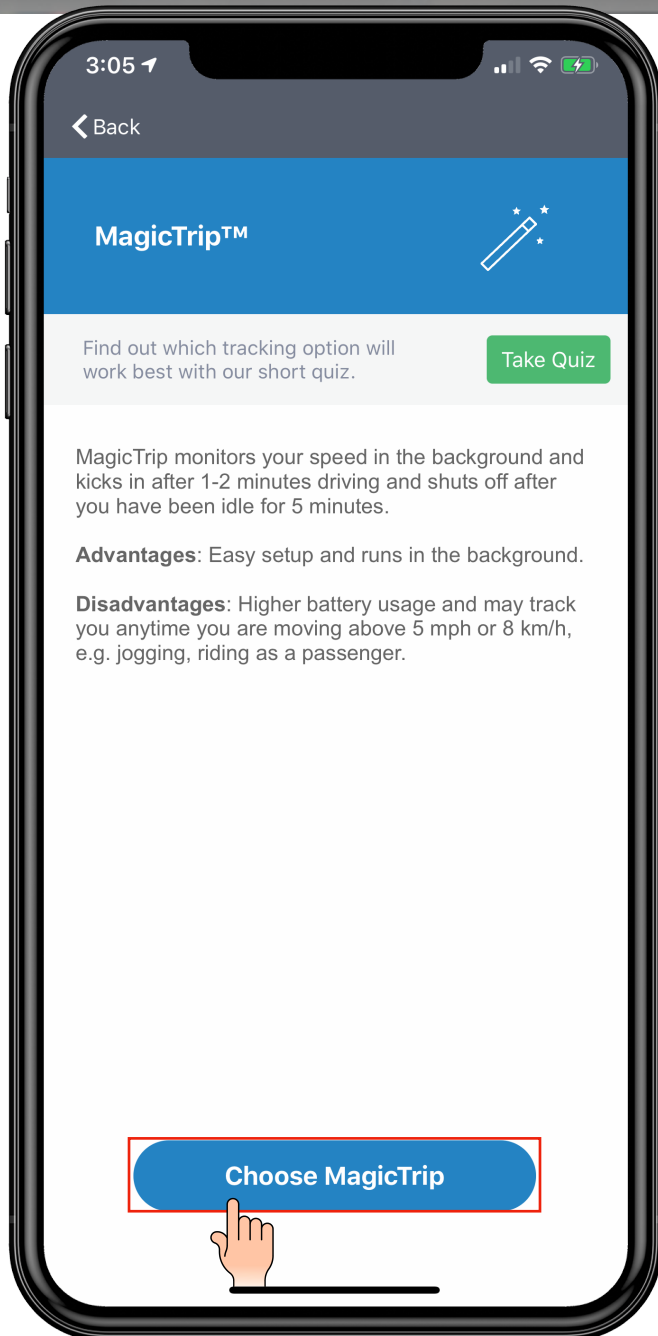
3:05

Back

MagicTrip™

Find out which tracking option will work best with our short quiz.

Take Quiz

MagicTrip monitors your speed in the background and kicks in after 1-2 minutes driving and shuts off after you have been idle for 5 minutes.

**Advantages**: Easy setup and runs in the background.

**Disadvantages**: Higher battery usage and may track you anytime you are moving above 5 mph or 8 km/h, e.g. jogging, riding as a passenger.

Choose MagicTrip